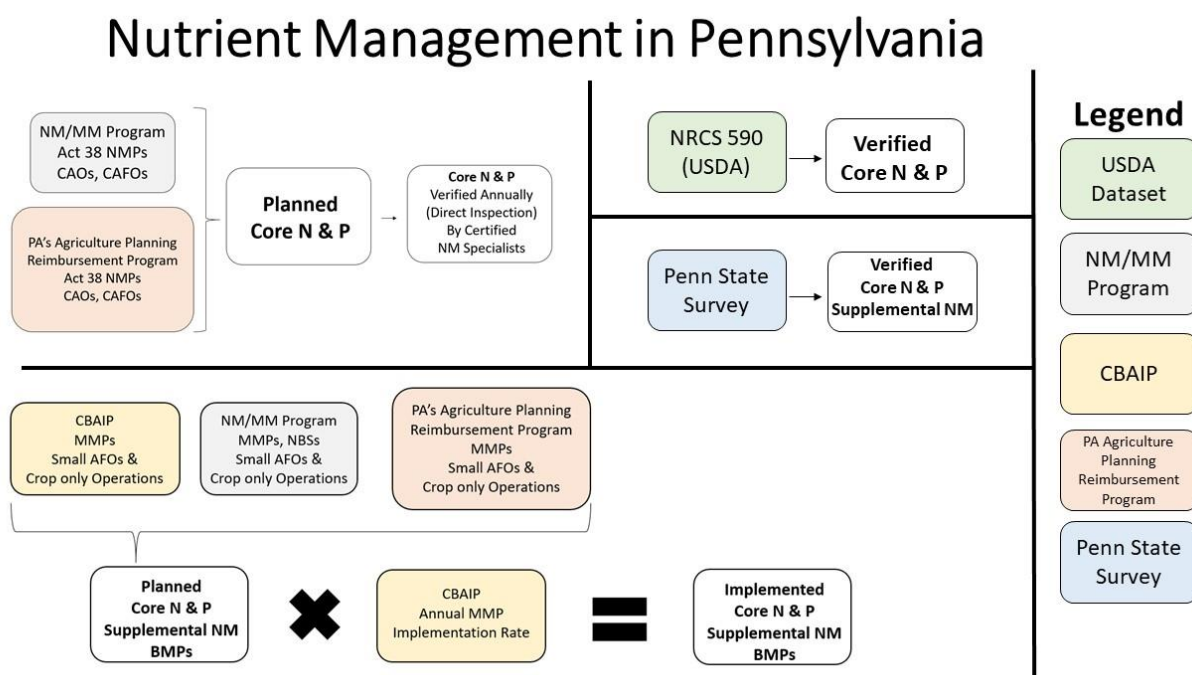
Nutrient Management in Pennsylvania

NM/MM Program
Act 38 NMPs
CAOs, CAFOs

PA's Agriculture Planning Reimbursement Program
Act 38 NMPs
CAOs, CAFOs

Planned
Core N & P

Core N & P
Verified Annually
(Direct Inspection)
By Certified
NM Specialists

NRCS 590
(USDA)

Verified
Core N & P

Penn State
Survey

Verified
Core N & P
Supplemental NM

Legend

USDA
Dataset

NM/MM
Program

CBAIP

PA Agriculture
Planning
Reimbursement
Program

Penn State
Survey

CBAIP
MMPs
Small AFOs &
Crop only Operations

NM/MM Program
MMPs, NBSs
Small AFOs &
Crop only Operations

PA's Agriculture Planning
Reimbursement Program
MMPs
Small AFOs &
Crop only Operations

Planned
Core N & P
Supplemental NM
BMPs

CBAIP
Annual MMP
Implementation Rate

Implemented
Core N & P
Supplemental NM
BMPs